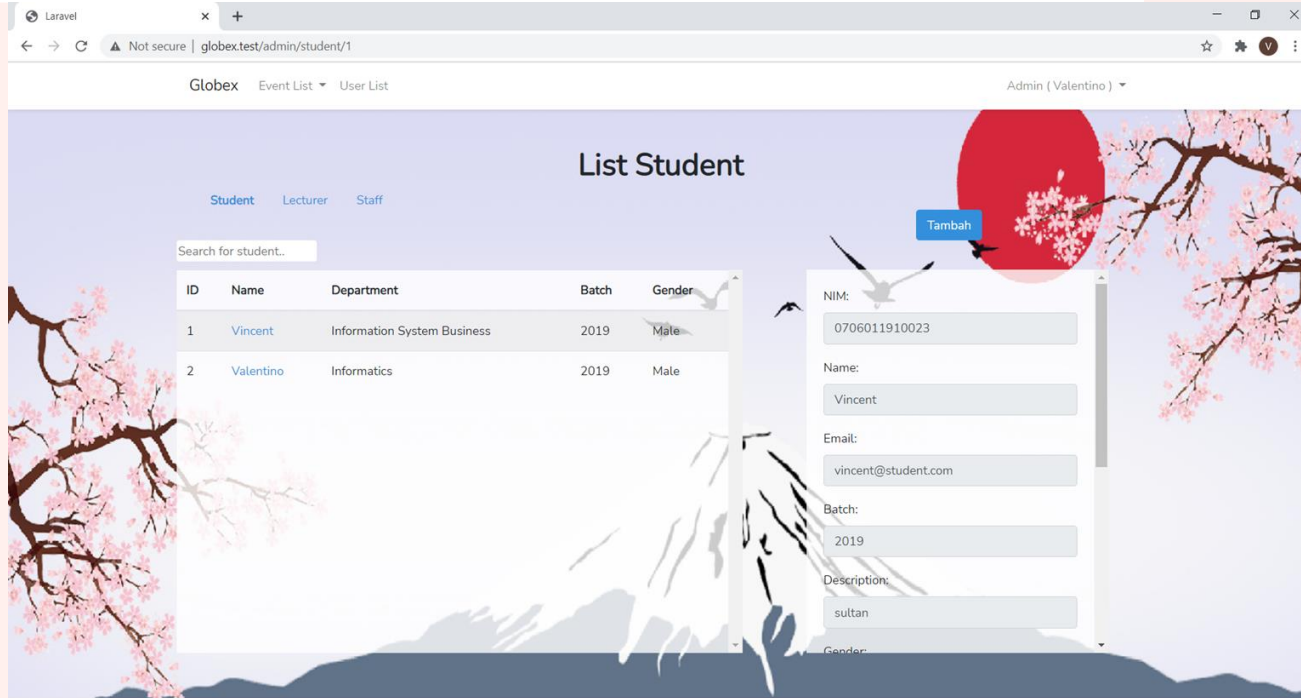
Laravel

Not secure | globex.test/admin/student/1

Globex Event List User List

Admin ( Valentino )

List Student

Student Lecturer Staff

Tambah

Search for student..

| ID | Name | Department | Batch | Gender |
|---|---|---|---|---|
| 1 | Vincent | Information System Business | 2019 | Male |
| 2 | Valentino | Informatics | 2019 | Male |

NIM:
0706011910023

Name:
Vincent

Email:
vincent@student.com

Batch:
2019

Description:
sultan

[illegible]